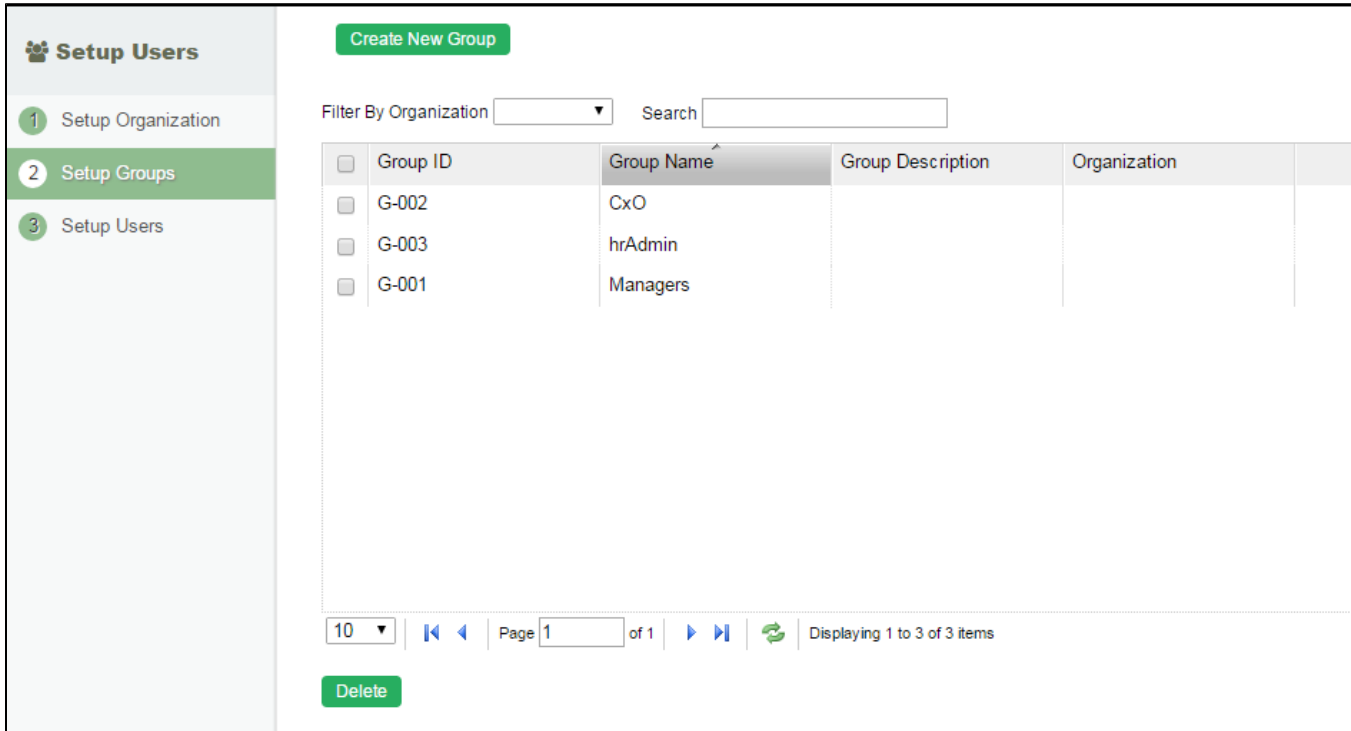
Setup Users

1 Setup Organization

2 Setup Groups

3 Setup Users

Create New Group

Filter By Organization

Search

| | Group ID | Group Name | Group Description | Organization |
|---|---|---|---|---|
| | G-002 | CxO | | |
| | G-003 | hrAdmin | | |
| | G-001 | Managers | | |

10 Page 1 of 1 Displaying 1 to 3 of 3 items

Delete